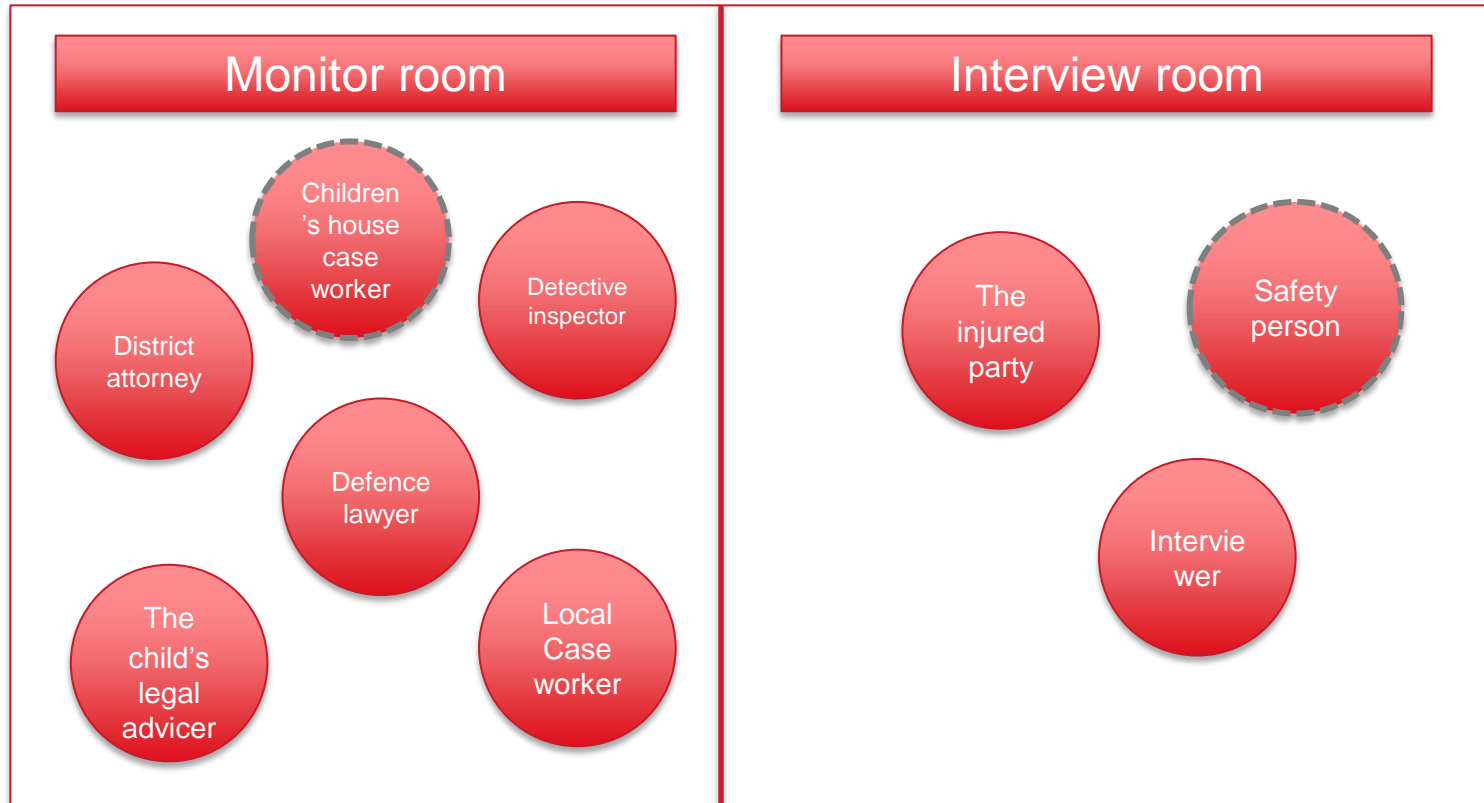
Monitor room

Children's house case worker

Detective inspector

District attorney

Defence lawyer

The child's legal advicer

Local Case worker

Interview room

The injured party

Safety person

Interviewer